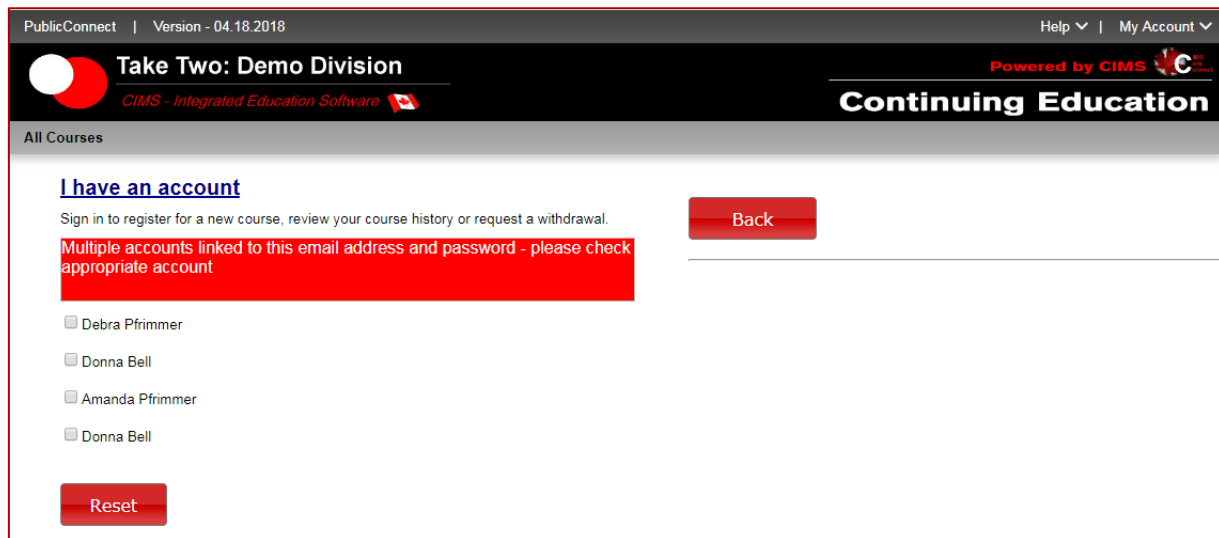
PublicConnect | Version - 04.18.2018

Help | My Account

Take Two: Demo Division

CIMS - Integrated Education Software

Powered by CIMS

Continuing Education

All Courses

I have an account

Sign in to register for a new course, review your course history or request a withdrawal.

Multiple accounts linked to this email address and password - please check appropriate account

Debra Pfrimmer

Donna Bell

Amanda Pfrimmer

Donna Bell

Reset

Back